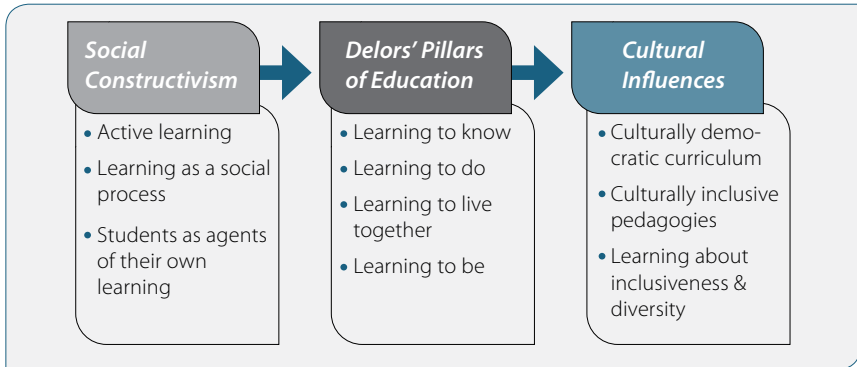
Social Constructivism

• Active learning
• Learning as a social process
• Students as agents of their own learning

Delors' Pillars of Education

• Learning to know
• Learning to do
• Learning to live together
• Learning to be

Cultural Influences

• Culturally democratic curriculum
• Culturally inclusive pedagogies
• Learning about inclusiveness & diversity